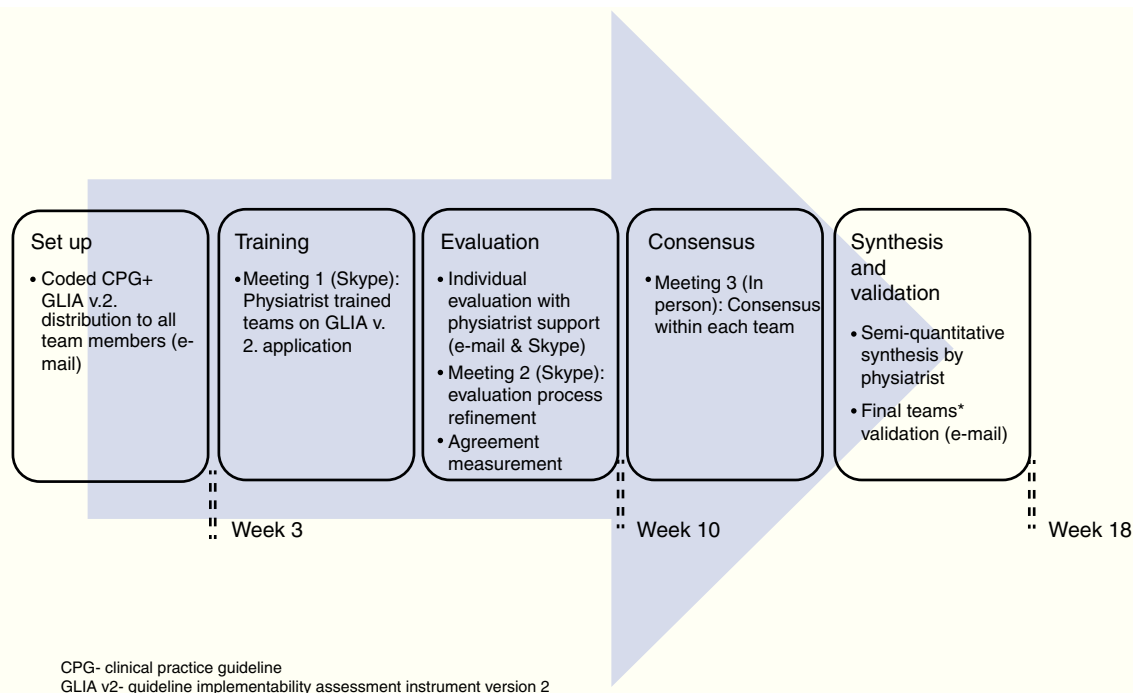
Set up

• Coded CPG+ GLIA v.2. distribution to all team members (e-mail)

Training

• Meeting 1 (Skype): Physiatrist trained teams on GLIA v. 2. application

Evaluation

• Individual evaluation with physiatrist support (e-mail & Skype)
• Meeting 2 (Skype): evaluation process refinement
• Agreement measurement

Consensus

• Meeting 3 (In person): Consensus within each team

Synthesis and validation

• Semi-quantitative synthesis by physiatrist
• Final teams* validation (e-mail)

Week 3

Week 10

Week 18

CPG- clinical practice guideline
GLIA v2- guideline implementability assessment instrument version 2